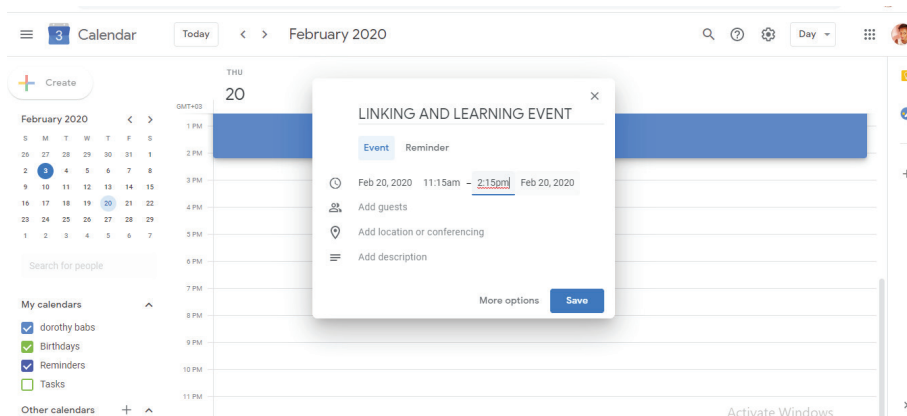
3 Calendar

Today < > February 2020

Day

Create

February 2020 < >

| S | M | T | W | T | F | S |
|---|---|---|---|---|---|---|
| 26 | 27 | 28 | 29 | 30 | 31 | 1 |
| 2 | 3 | 4 | 5 | 6 | 7 | 8 |
| 9 | 10 | 11 | 12 | 13 | 14 | 15 |
| 16 | 17 | 18 | 19 | 20 | 21 | 22 |
| 23 | 24 | 25 | 26 | 27 | 28 | 29 |
| 1 | 2 | 3 | 4 | 5 | 6 | 7 |

Search for people

My calendars

dorothy babs

Birthdays

Reminders

Tasks

Other calendars +

THU
20

GMT+03

1 PM
2 PM
3 PM
4 PM
5 PM
6 PM
7 PM
8 PM
9 PM
10 PM
11 PM

LINKING AND LEARNING EVENT

Event Reminder

Feb 20, 2020 11:15am – 2:15pm Feb 20, 2020

Add guests

Add location or conferencing

Add description

More options Save

Activate Windows